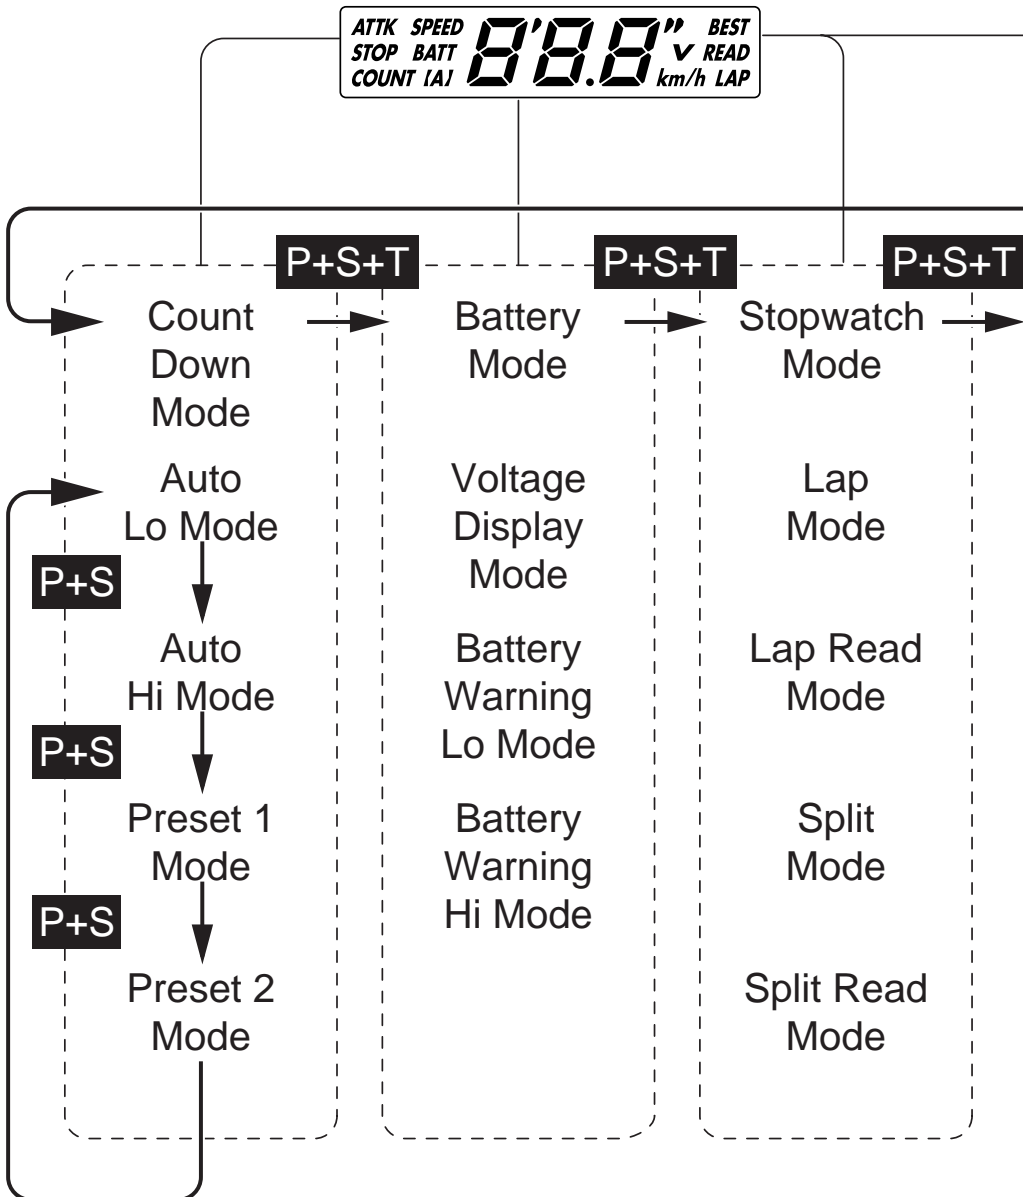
ATTK SPEED
STOP BATT
COUNT [A]
8'8.8"
v
km/h
BEST
READ
LAP

P+S+T

P+S+T

P+S+T

Count Down Mode

Auto Lo Mode

P+S

Auto Hi Mode

P+S

Preset 1 Mode

P+S

Preset 2 Mode

Battery Mode

Voltage Display Mode

Battery Warning Lo Mode

Battery Warning Hi Mode

Stopwatch Mode

Lap Mode

Lap Read Mode

Split Mode

Split Read Mode